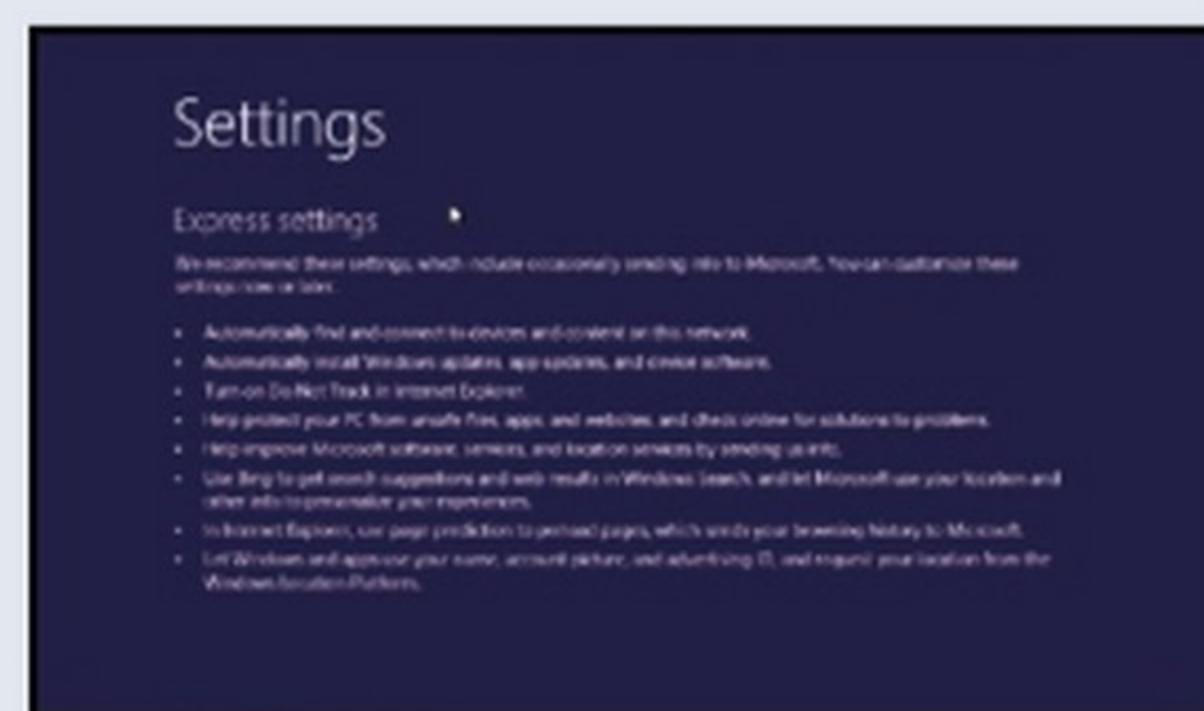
Settings

Express settings

We recommend these settings, which include occasionally sending info to Microsoft. You can customize these settings now or later.

- Automatically find and connect to devices and content on this network.
- Automatically install Windows updates, app updates, and device software.
- Turn on Do Not Track in Internet Explorer.
- Help protect your PC from unsafe files, apps, and websites, and check online for solutions to problems.
- Help improve Microsoft software, services, and location services by sending us info.
- Use Bing to get search suggestions and web results in Windows Search, and let Microsoft use your location and other info to personalize your experiences.
- In Internet Explorer, use page prediction to preload pages, which sends your browsing history to Microsoft.
- Let Windows and apps use your name, account picture, and advertising ID, and request your location from the Windows Location Platform.